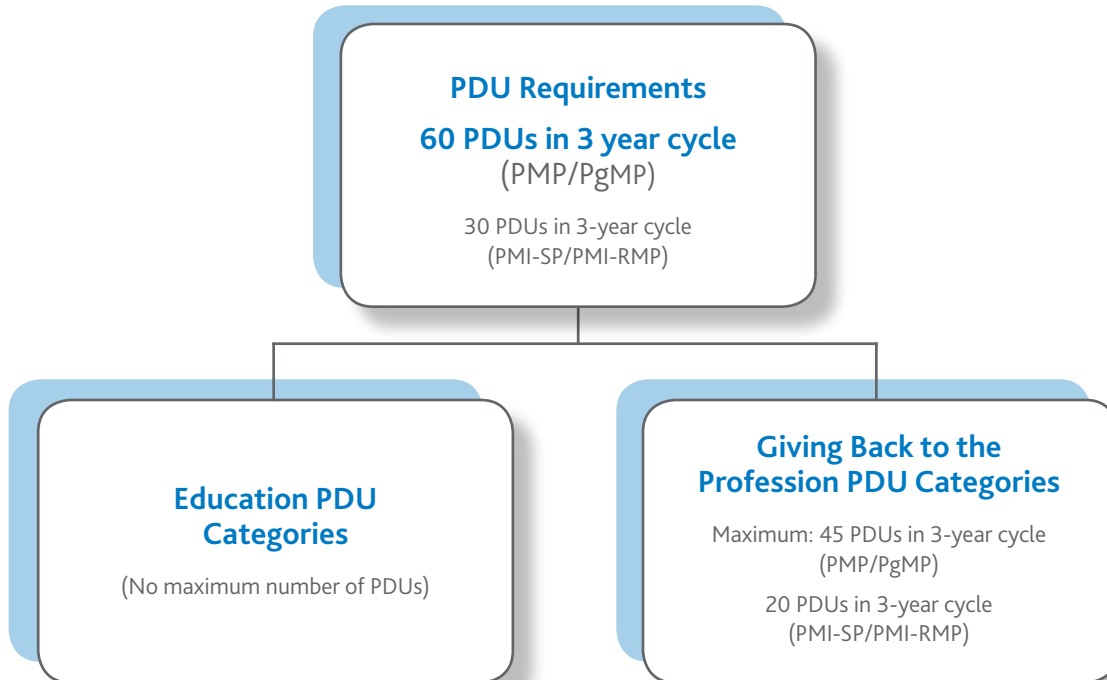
PDU Requirements

60 PDUs in 3 year cycle
(PMP/PgMP)

30 PDUs in 3-year cycle
(PMI-SP/PMI-RMP)

Education PDU Categories

(No maximum number of PDUs)

Giving Back to the Profession PDU Categories

Maximum: 45 PDUs in 3-year cycle
(PMP/PgMP)

20 PDUs in 3-year cycle
(PMI-SP/PMI-RMP)